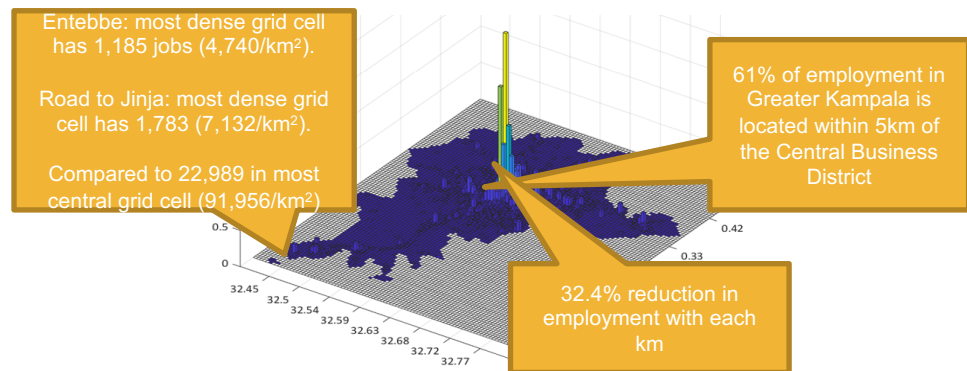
Entebbe: most dense grid cell has 1,185 jobs (4,740/km$^2$).

Road to Jinja: most dense grid cell has 1,783 (7,132/km$^2$).

Compared to 22,989 in most central grid cell (91,956/km$^2$)

61% of employment in Greater Kampala is located within 5km of the Central Business District

32.4% reduction in employment with each km

0.5
0
32.45
32.5
32.54
32.59
32.63
32.68
32.72
32.77
0.42
0.33